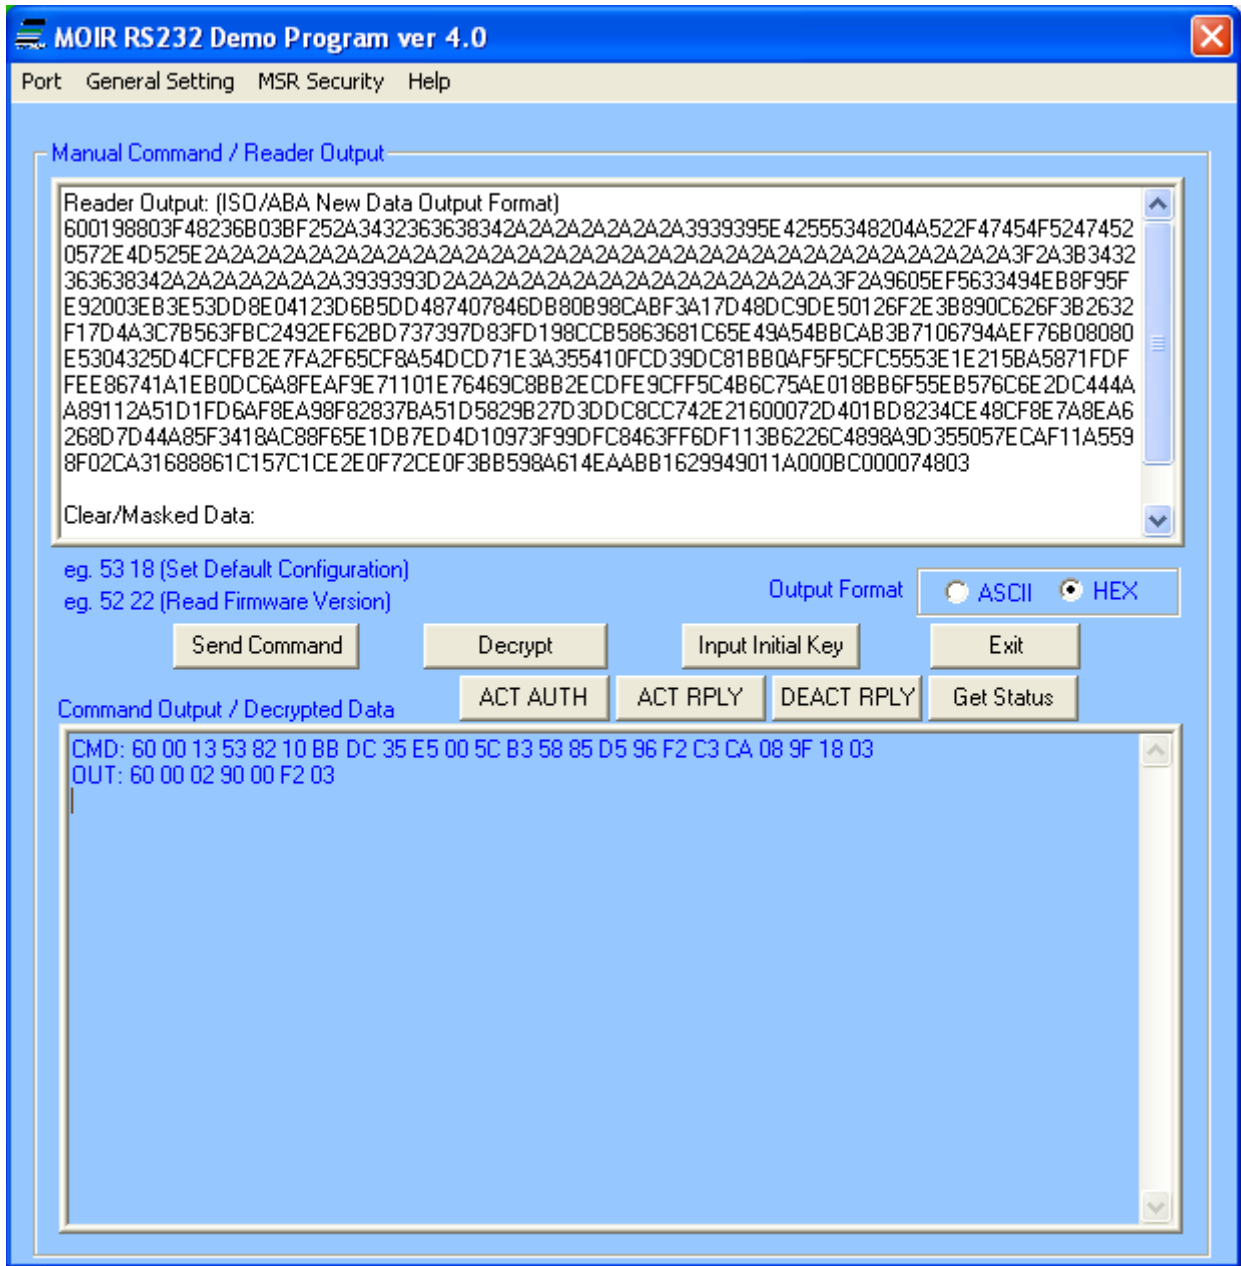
MOIR RS232 Demo Program ver 4.0

Port General Setting MSR Security Help

Manual Command / Reader Output

Reader Output: (ISO/ABA New Data Output Format)
600198803F48236B03BF252A3432363638342A2A2A2A2A2A2A3939395E42555348204A522F47454F5247452
0572E4D525E2A2A2A2A2A2A2A2A2A2A2A2A2A2A2A2A2A2A2A2A2A2A2A2A2A2A2A2A2A2A2A2A2A3F2A3B3432
363638342A2A2A2A2A2A2A3939393D2A2A2A2A2A2A2A2A2A2A2A2A2A2A2A3F2A9605EF5633494EB8F95F
E92003EB3E53DD8E04123D6B5DD487407846DB80B98CABF3A17D48DC9DE50126F2E3B890C626F3B2632
F17D4A3C7B563FBC2492EF62BD737397D83FD198CCB5863681C65E49A54BBCAB3B7106794AEF76B08080
E5304325D4CFCFB2E7FA2F65CF8A54DCD71E3A355410FCD39DC81BB0AF5F5CFC5553E1E215BA5871FDF
FEE86741A1EB0DC6A8FEAF9E71101E76469C8BB2ECDFE9CFF5C4B6C75AE018BB6F55EB576C6E2DC444A
A89112A51D1FD6AF8EA98F82837BA51D5829B27D3DDC8CC742E21600072D401BD8234CE48CF8E7A8EA6
268D7D44A85F3418AC88F65E1DB7ED4D10973F99DFC8463FF6DF113B6226C4898A9D355057ECAF11A559
8F02CA31688861C157C1CE2E0F72CE0F3BB598A614EAABB1629949011A000BC000074803

Clear/Masked Data:

eg. 53 18 (Set Default Configuration)
eg. 52 22 (Read Firmware Version)

Output Format ASCII HEX

Send Command Decrypt Input Initial Key Exit

Command Output / Decrypted Data

ACT AUTH ACT RPLY DEACT RPLY Get Status

CMD: 60 00 13 53 82 10 BB DC 35 E5 00 5C B3 58 85 D5 96 F2 C3 CA 08 9F 18 03
OUT: 60 00 02 90 00 F2 03